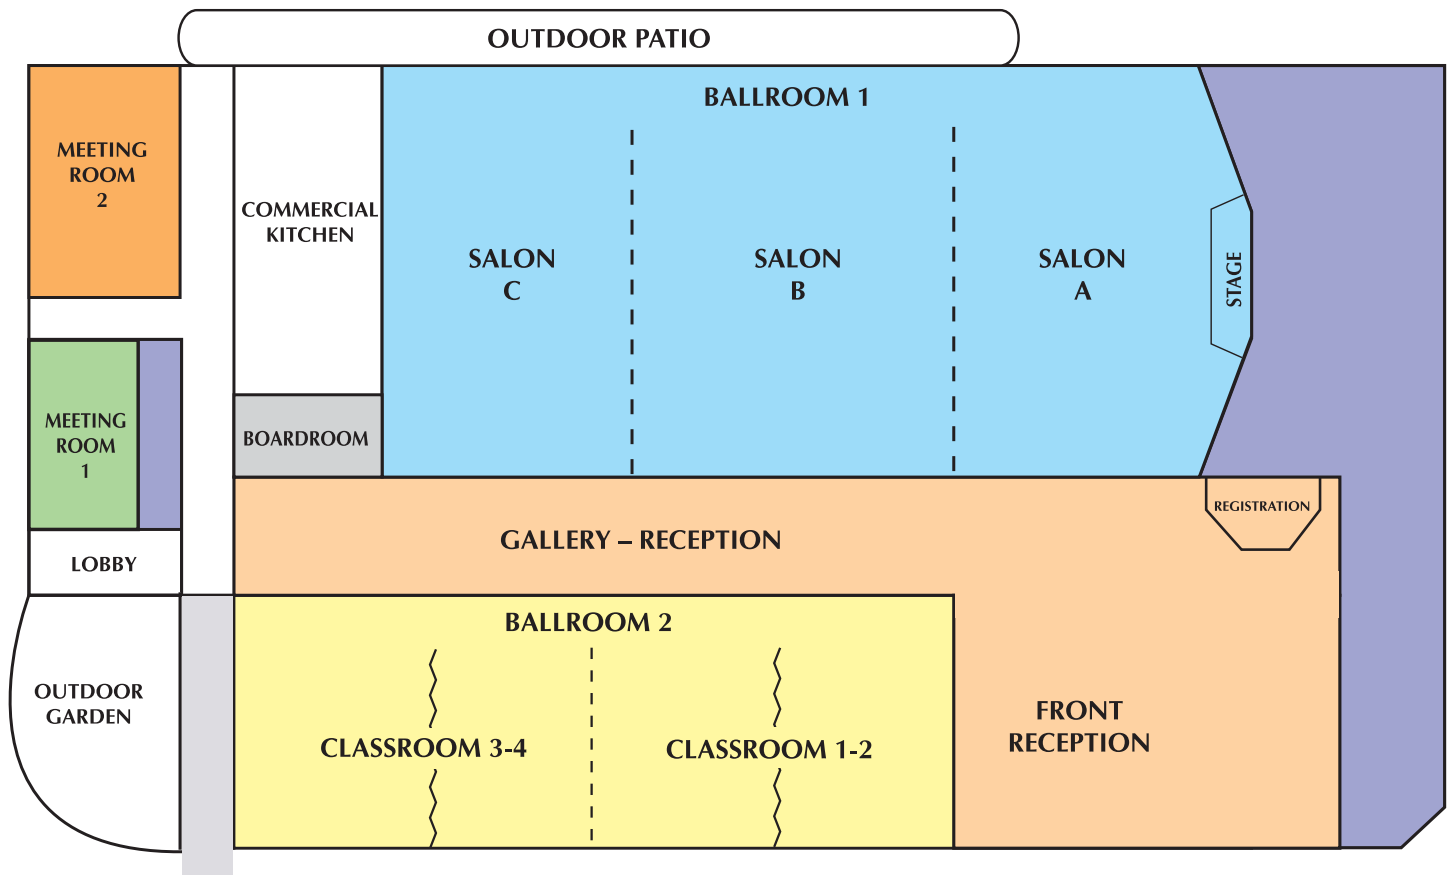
OUTDOOR PATIO

MEETING ROOM 2

COMMERCIAL KITCHEN

BALLROOM 1

SALON C

SALON B

SALON A

STAGE

MEETING ROOM 1

BOARDROOM

LOBBY

GALLERY – RECEPTION

REGISTRATION

OUTDOOR GARDEN

BALLROOM 2

CLASSROOM 3-4

CLASSROOM 1-2

FRONT RECEPTION